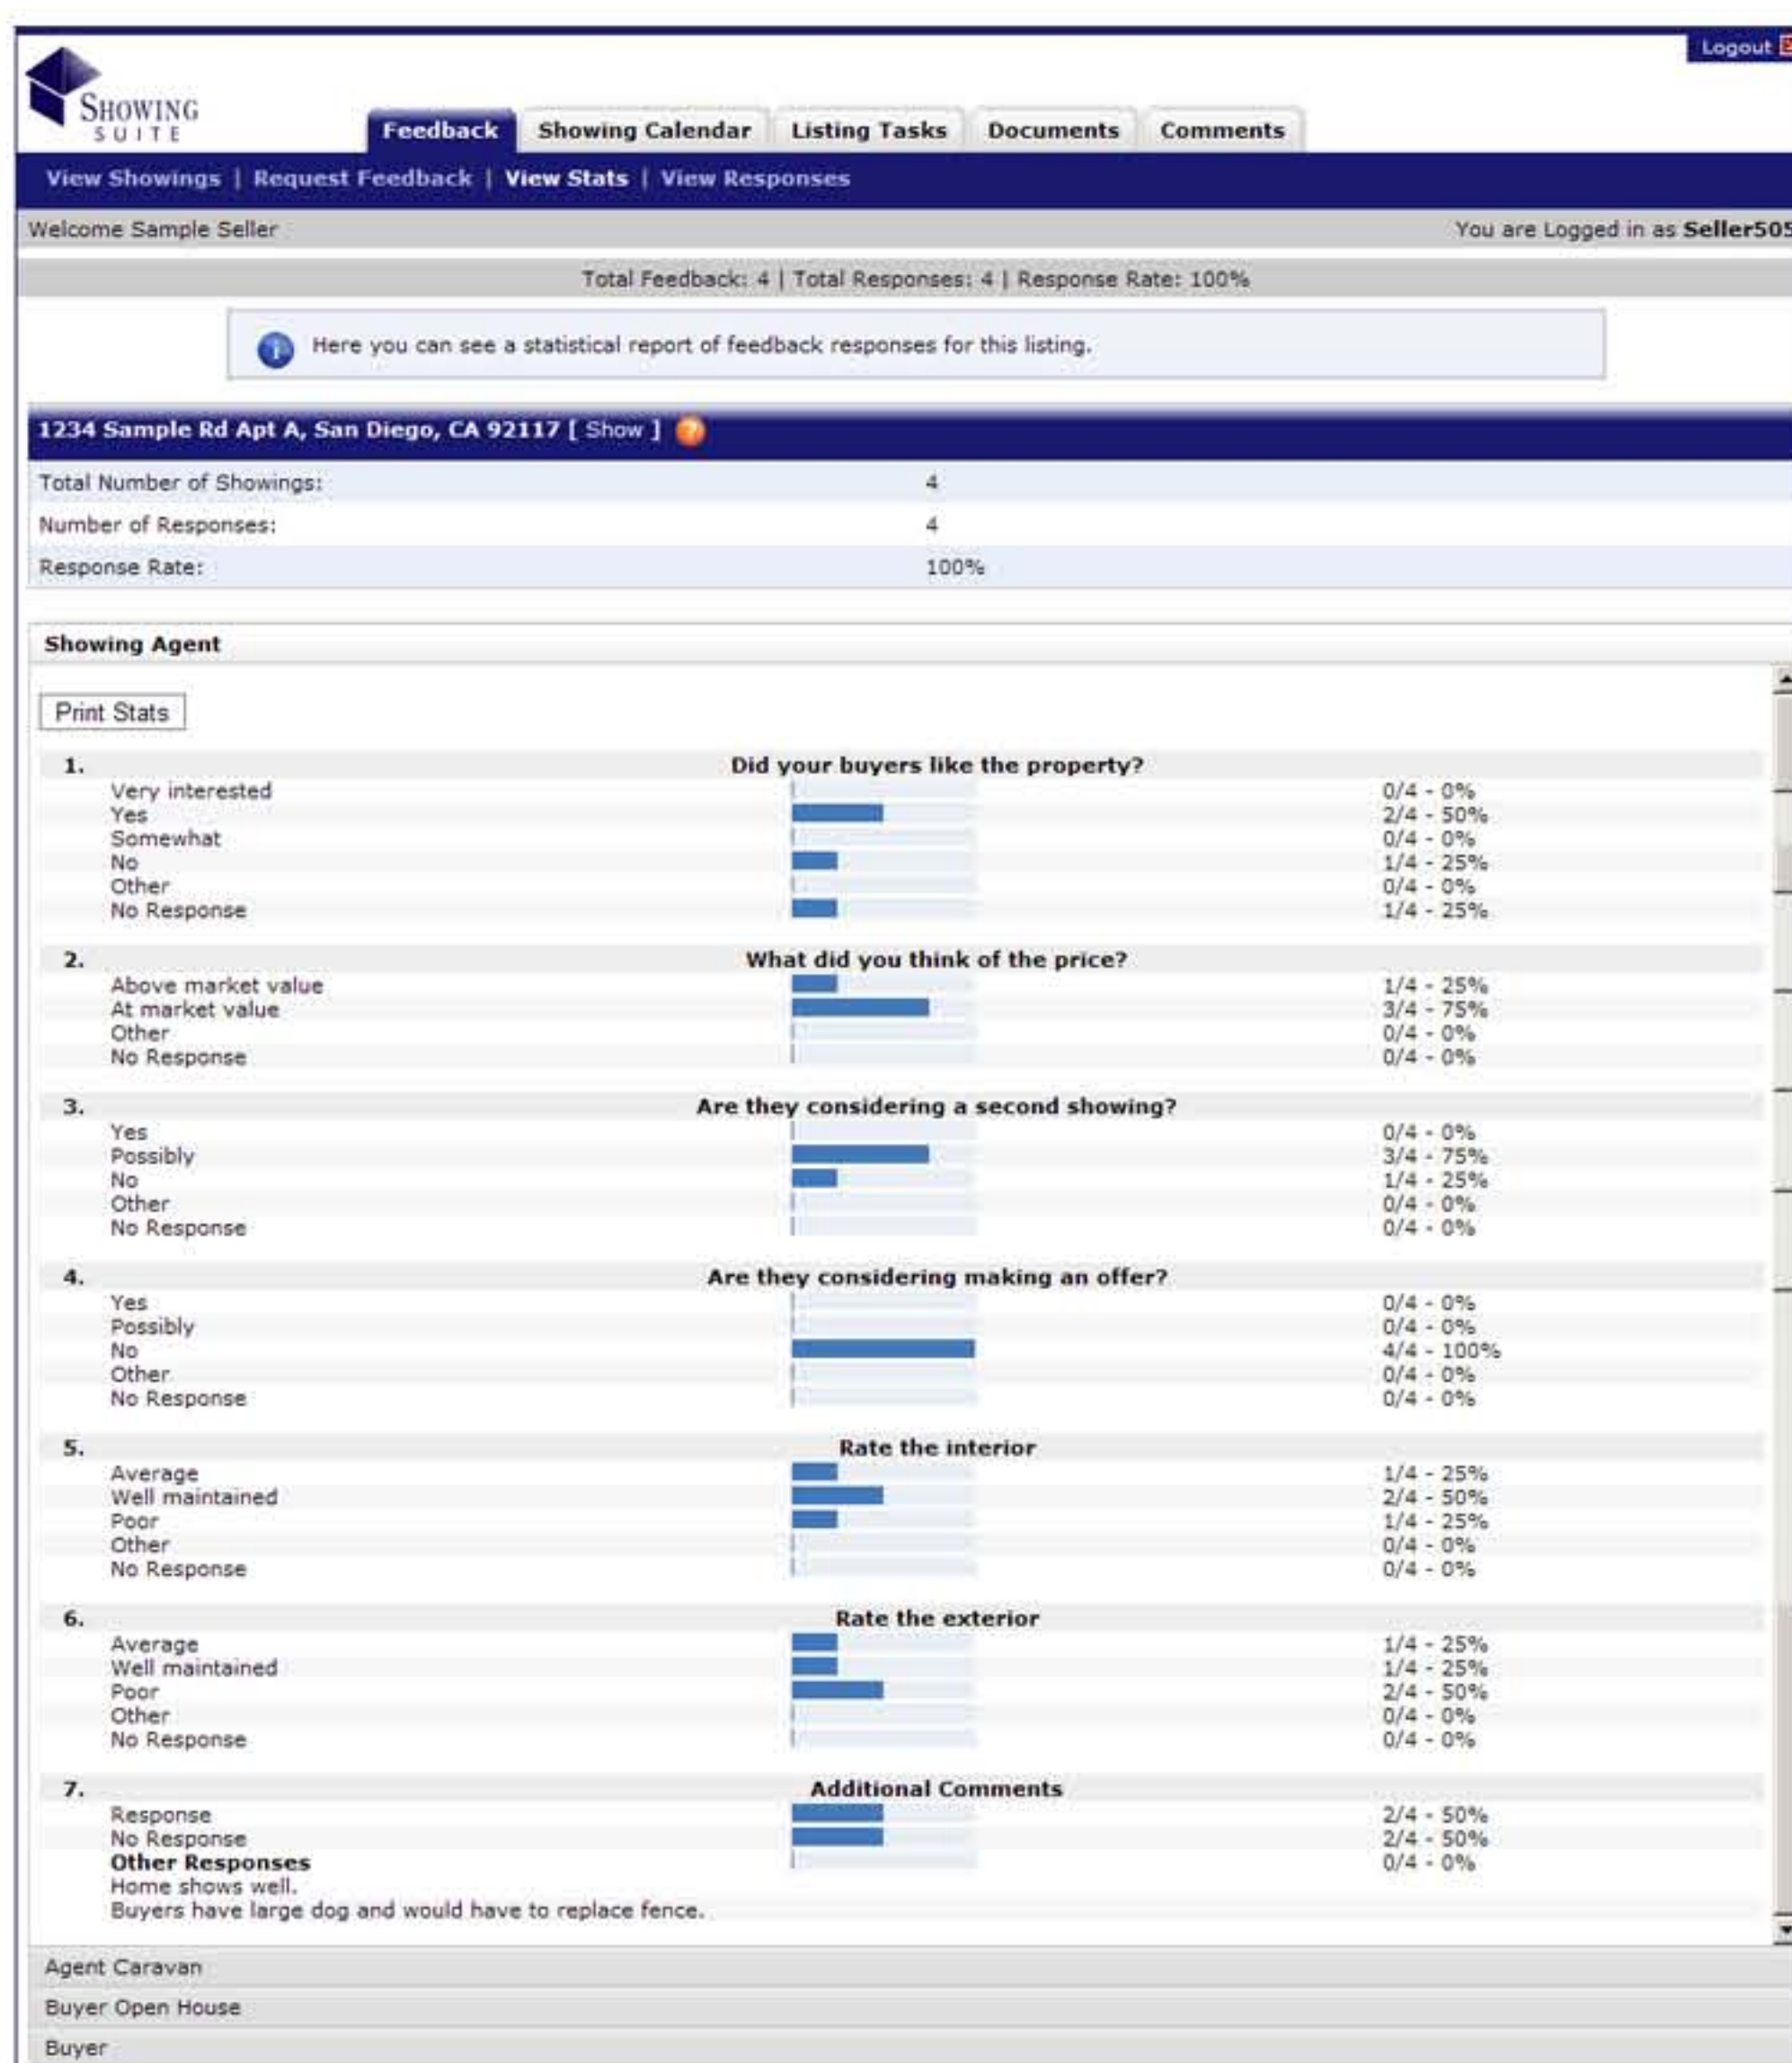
Logout

SHOWING SUITE

Feedback | Showing Calendar | Listing Tasks | Documents | Comments

View Showings | Request Feedback | View Stats | View Responses

Welcome Sample Seller

You are Logged in as Seller505

Total Feedback: 4 | Total Responses: 4 | Response Rate: 100%

Here you can see a statistical report of feedback responses for this listing.

1234 Sample Rd Apt A, San Diego, CA 92117 [ Show ]

| | |
|---|---|
| Total Number of Showings: | 4 |
| Number of Responses: | 4 |
| Response Rate: | 100% |

Showing Agent

Print Stats

1. Did your buyers like the property?
Very interested 0/4 - 0%
Yes 2/4 - 50%
Somewhat 0/4 - 0%
No 1/4 - 25%
Other 0/4 - 0%
No Response 1/4 - 25%

2. What did you think of the price?
Above market value 1/4 - 25%
At market value 3/4 - 75%
Other 0/4 - 0%
No Response 0/4 - 0%

3. Are they considering a second showing?
Yes 0/4 - 0%
Possibly 3/4 - 75%
No 1/4 - 25%
Other 0/4 - 0%
No Response 0/4 - 0%

4. Are they considering making an offer?
Yes 0/4 - 0%
Possibly 0/4 - 0%
No 4/4 - 100%
Other 0/4 - 0%
No Response 0/4 - 0%

5. Rate the interior
Average 1/4 - 25%
Well maintained 2/4 - 50%
Poor 1/4 - 25%
Other 0/4 - 0%
No Response 0/4 - 0%

6. Rate the exterior
Average 1/4 - 25%
Well maintained 1/4 - 25%
Poor 2/4 - 50%
Other 0/4 - 0%
No Response 0/4 - 0%

7. Additional Comments
Response 2/4 - 50%
No Response 2/4 - 50%
Other Responses 0/4 - 0%
Home shows well.
Buyers have large dog and would have to replace fence.

Agent Caravan

Buyer Open House

Buyer